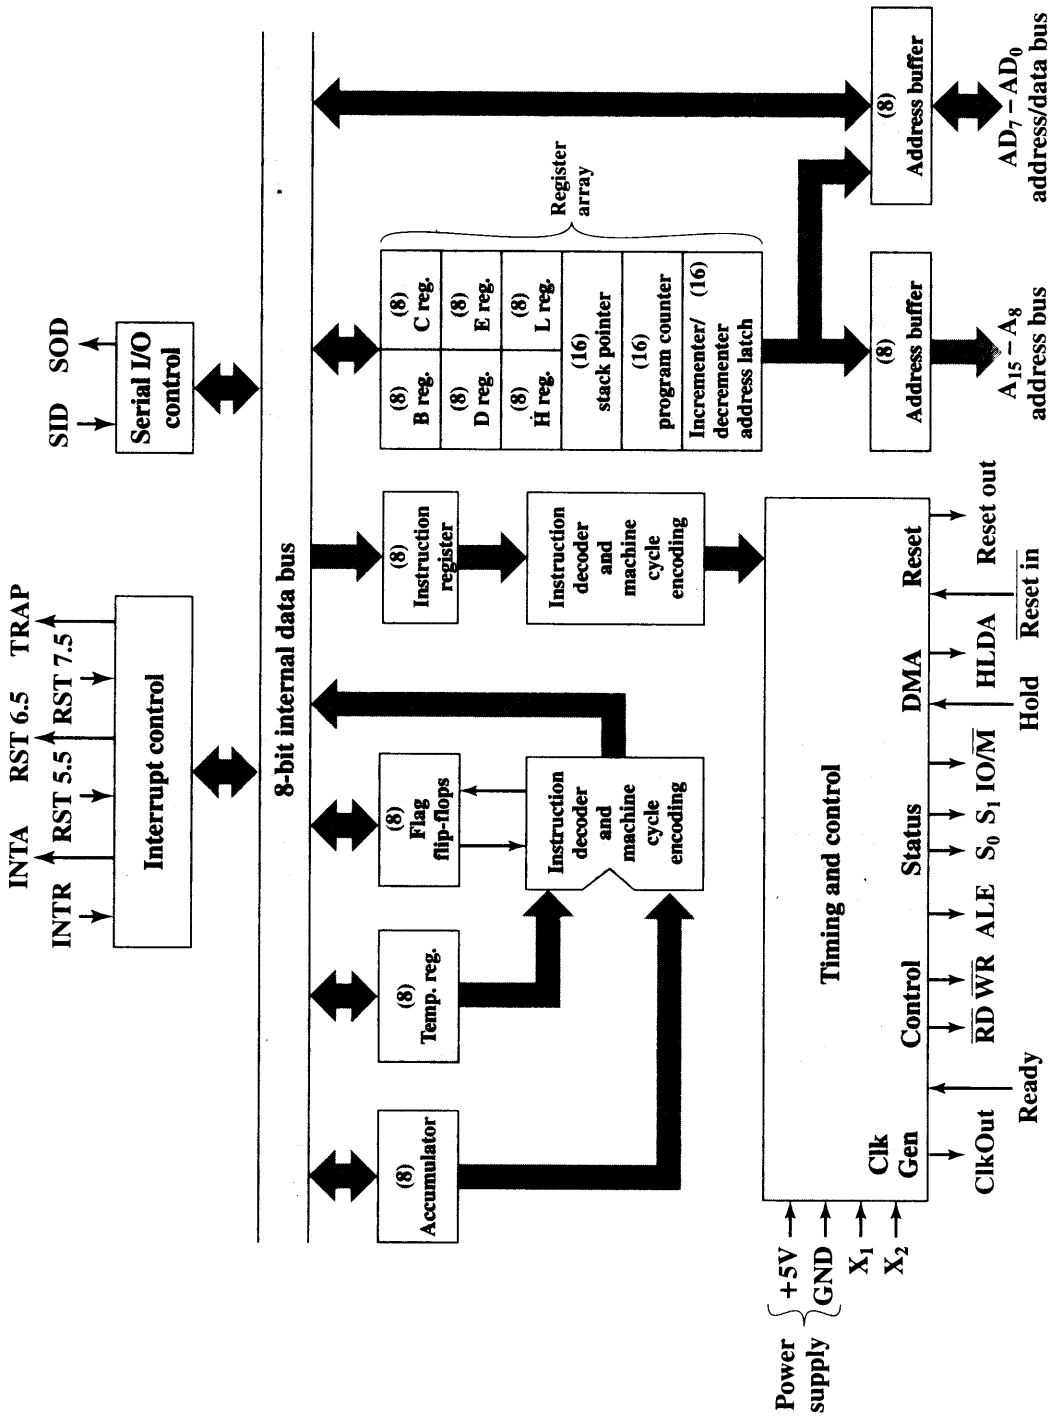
INTR
INTA
RST 5.5
RST 6.5
RST 7.5
TRAP
Interrupt control
SID
SOD
Serial I/O control
8-bit internal data bus
(8) Accumulator
(8) Temp. reg.
(8) Flag flip-flops
Instruction decoder and machine cycle encoding
(8) Instruction register
Instruction decoder and machine cycle encoding
Register array
(8) B reg.
(8) C reg.
(8) D reg.
(8) E reg.
(8) H reg.
(8) L reg.
(16) stack pointer
(16) program counter
Incrementer/decrementer address latch (16)
(8) Address buffer
(8) Address buffer
$A_{15} - A_8$ address bus
$AD_7 - AD_0$ address/data bus
Timing and control
Clk Gen
Control
Status
DMA
Reset
Power supply
+5V
GND
$X_1$
$X_2$
ClkOut
Ready
$\overline{RD}$ $\overline{WR}$
ALE
$S_0$ $S_1$ $IO/\overline{M}$
Hold
HLDA
$\overline{\text{Reset in}}$
Reset out